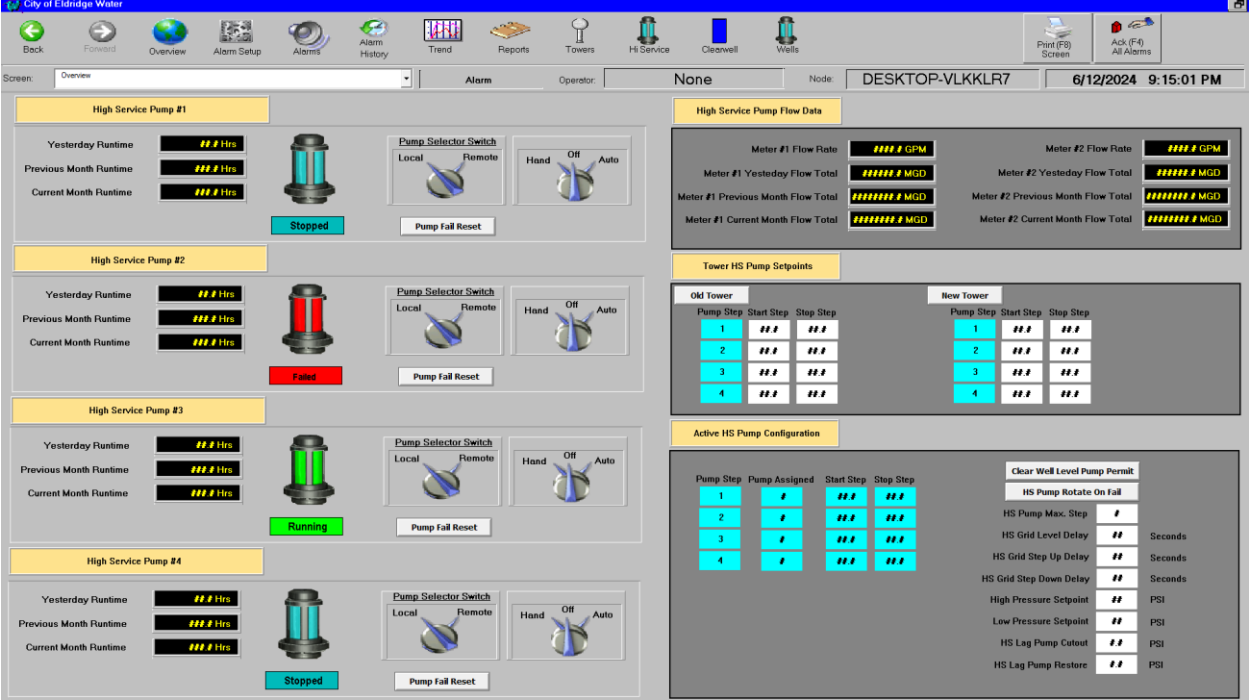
City of Eldridge Water

Back Forward Overview Alarm Setup Alarms Alarm History Trend Reports Towers Hi Service Clearwell Wells Print (F8) Screen Ack (F4) All Alarms

Screen: Overview | Alarm | Operator: None | Node: DESKTOP-VLKKLR7 | 6/12/2024 9:15:01 PM

High Service Pump #1

Yesterday Runtime ##.# Hrs
Previous Month Runtime ###.# Hrs
Current Month Runtime ###.# Hrs

Pump Selector Switch
Local Remote
Hand Off Auto

Stopped
Pump Fail Reset

High Service Pump #2

Yesterday Runtime ##.# Hrs
Previous Month Runtime ###.# Hrs
Current Month Runtime ###.# Hrs

Pump Selector Switch
Local Remote
Hand Off Auto

Failed
Pump Fail Reset

High Service Pump #3

Yesterday Runtime ##.# Hrs
Previous Month Runtime ###.# Hrs
Current Month Runtime ###.# Hrs

Pump Selector Switch
Local Remote
Hand Off Auto

Running
Pump Fail Reset

High Service Pump #4

Yesterday Runtime ##.# Hrs
Previous Month Runtime ###.# Hrs
Current Month Runtime ###.# Hrs

Pump Selector Switch
Local Remote
Hand Off Auto

Stopped
Pump Fail Reset

High Service Pump Flow Data

Meter #1 Flow Rate ####.# GPM
Meter #1 Yestеday Flow Total ######.# MGD
Meter #1 Previous Month Flow Total ########.# MGD
Meter #1 Current Month Flow Total ########.# MGD
Meter #2 Flow Rate ####.# GPM
Meter #2 Yestеday Flow Total ######.# MGD
Meter #2 Previous Month Flow Total ########.# MGD
Meter #2 Current Month Flow Total ########.# MGD

Tower HS Pump Setpoints

Old Tower
| Pump Step | Start Step | Stop Step |
|---|---|---|
| 1 | ##.# | ##.# |
| 2 | ##.# | ##.# |
| 3 | ##.# | ##.# |
| 4 | ##.# | ##.# |

New Tower
| Pump Step | Start Step | Stop Step |
|---|---|---|
| 1 | ##.# | ##.# |
| 2 | ##.# | ##.# |
| 3 | ##.# | ##.# |
| 4 | ##.# | ##.# |

Active HS Pump Configuration

| Pump Step | Pump Assigned | Start Step | Stop Step |
|---|---|---|---|
| 1 | # | ##.# | ##.# |
| 2 | # | ##.# | ##.# |
| 3 | # | ##.# | ##.# |
| 4 | # | ##.# | ##.# |

Clear Well Level Pump Permit
HS Pump Rotate On Fail
HS Pump Max. Step #
HS Grid Level Delay ## Seconds
HS Grid Step Up Delay ## Seconds
HS Grid Step Down Delay ## Seconds
High Pressure Setpoint ## PSI
Low Pressure Setpoint ## PSI
HS Lag Pump Cutout #.# PSI
HS Lag Pump Restore #.# PSI